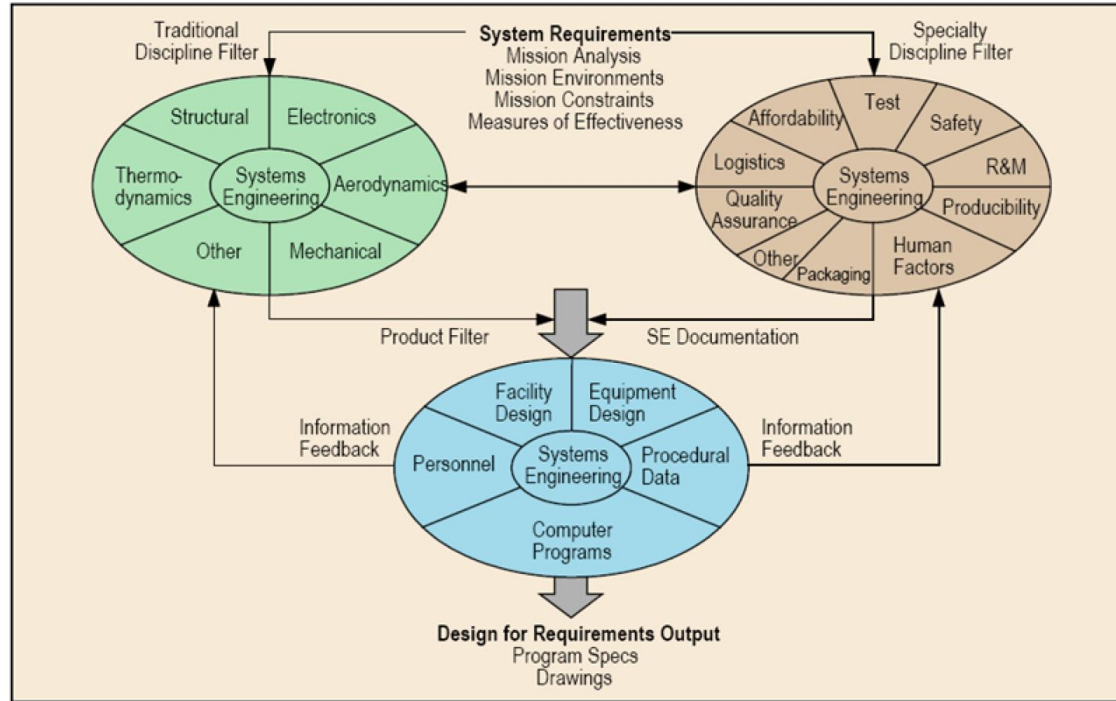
Traditional Discipline Filter

System Requirements
Mission Analysis
Mission Environments
Mission Constraints
Measures of Effectiveness

Specialty Discipline Filter

Structural
Electronics
Thermodynamics
Systems Engineering
Aerodynamics
Other
Mechanical

Affordability
Test
Safety
Logistics
Systems Engineering
R&M
Quality Assurance
Producibility
Other
Packaging
Human Factors

Product Filter
SE Documentation

Facility Design
Equipment Design
Information Feedback
Personnel
Systems Engineering
Procedural Data
Information Feedback
Computer Programs

Design for Requirements Output
Program Specs
Drawings